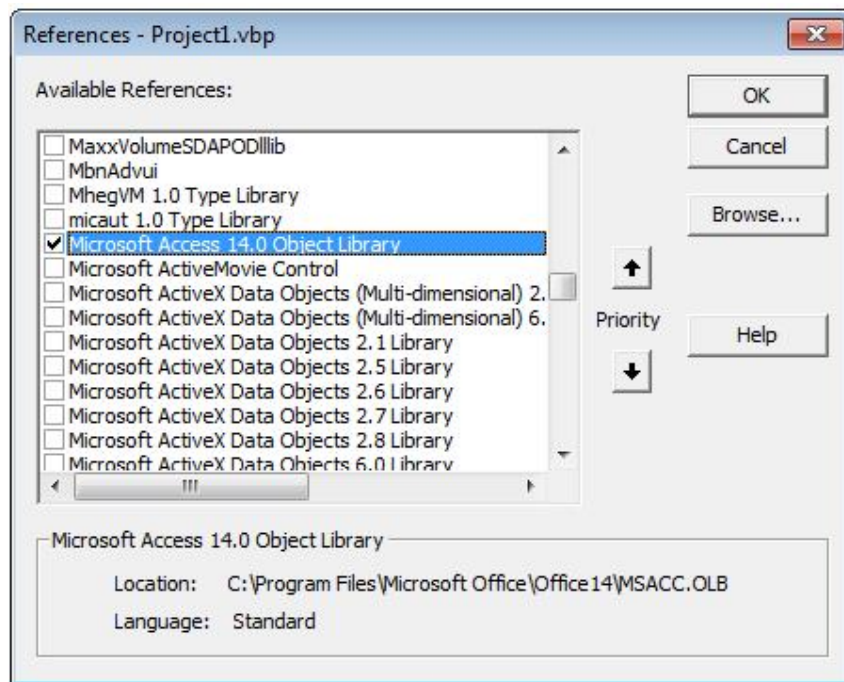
References - Project1.vbp

Available References:

MaxxVolumeSDAPODlllib
MbnAdvui
MhegVM 1.0 Type Library
micaut 1.0 Type Library
Microsoft Access 14.0 Object Library
Microsoft ActiveMovie Control
Microsoft ActiveX Data Objects (Multi-dimensional) 2.
Microsoft ActiveX Data Objects (Multi-dimensional) 6.
Microsoft ActiveX Data Objects 2.1 Library
Microsoft ActiveX Data Objects 2.5 Library
Microsoft ActiveX Data Objects 2.6 Library
Microsoft ActiveX Data Objects 2.7 Library
Microsoft ActiveX Data Objects 2.8 Library
Microsoft ActiveX Data Objects 6.0 Library

OK
Cancel
Browse...
Priority
Help

Microsoft Access 14.0 Object Library

Location: C:\Program Files\Microsoft Office\Office14\MSACC.OLB

Language: Standard